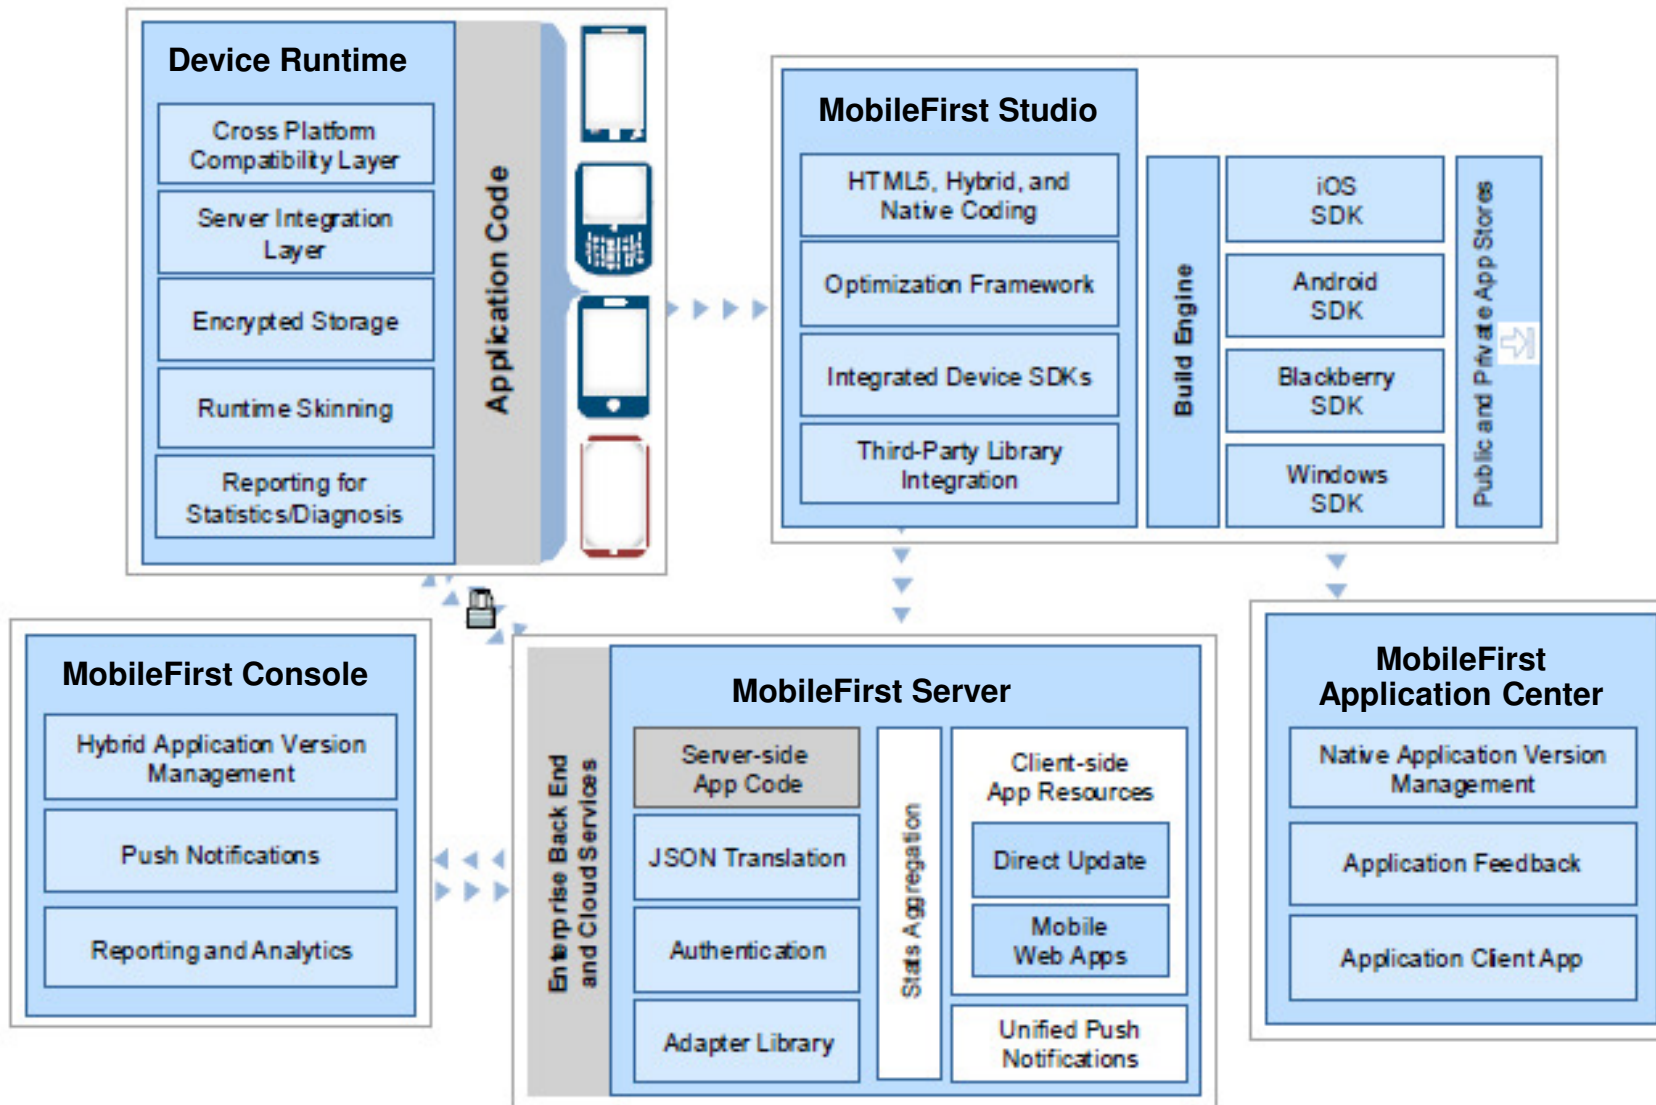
Device Runtime

Cross Platform Compatibility Layer

Server Integration Layer

Encrypted Storage

Runtime Skinning

Reporting for Statistics/Diagnosis

Application Code

MobileFirst Studio

HTML5, Hybrid, and Native Coding

Optimization Framework

Integrated Device SDKs

Third-Party Library Integration

Build Engine

iOS SDK

Android SDK

Blackberry SDK

Windows SDK

Public and Private App Stores

MobileFirst Console

Hybrid Application Version Management

Push Notifications

Reporting and Analytics

Enterprise Back End and Cloud Services

MobileFirst Server

Server-side App Code

JSON Translation

Authentication

Adapter Library

Stats Aggregation

Client-side App Resources

Direct Update

Mobile Web Apps

Unified Push Notifications

MobileFirst Application Center

Native Application Version Management

Application Feedback

Application Client App